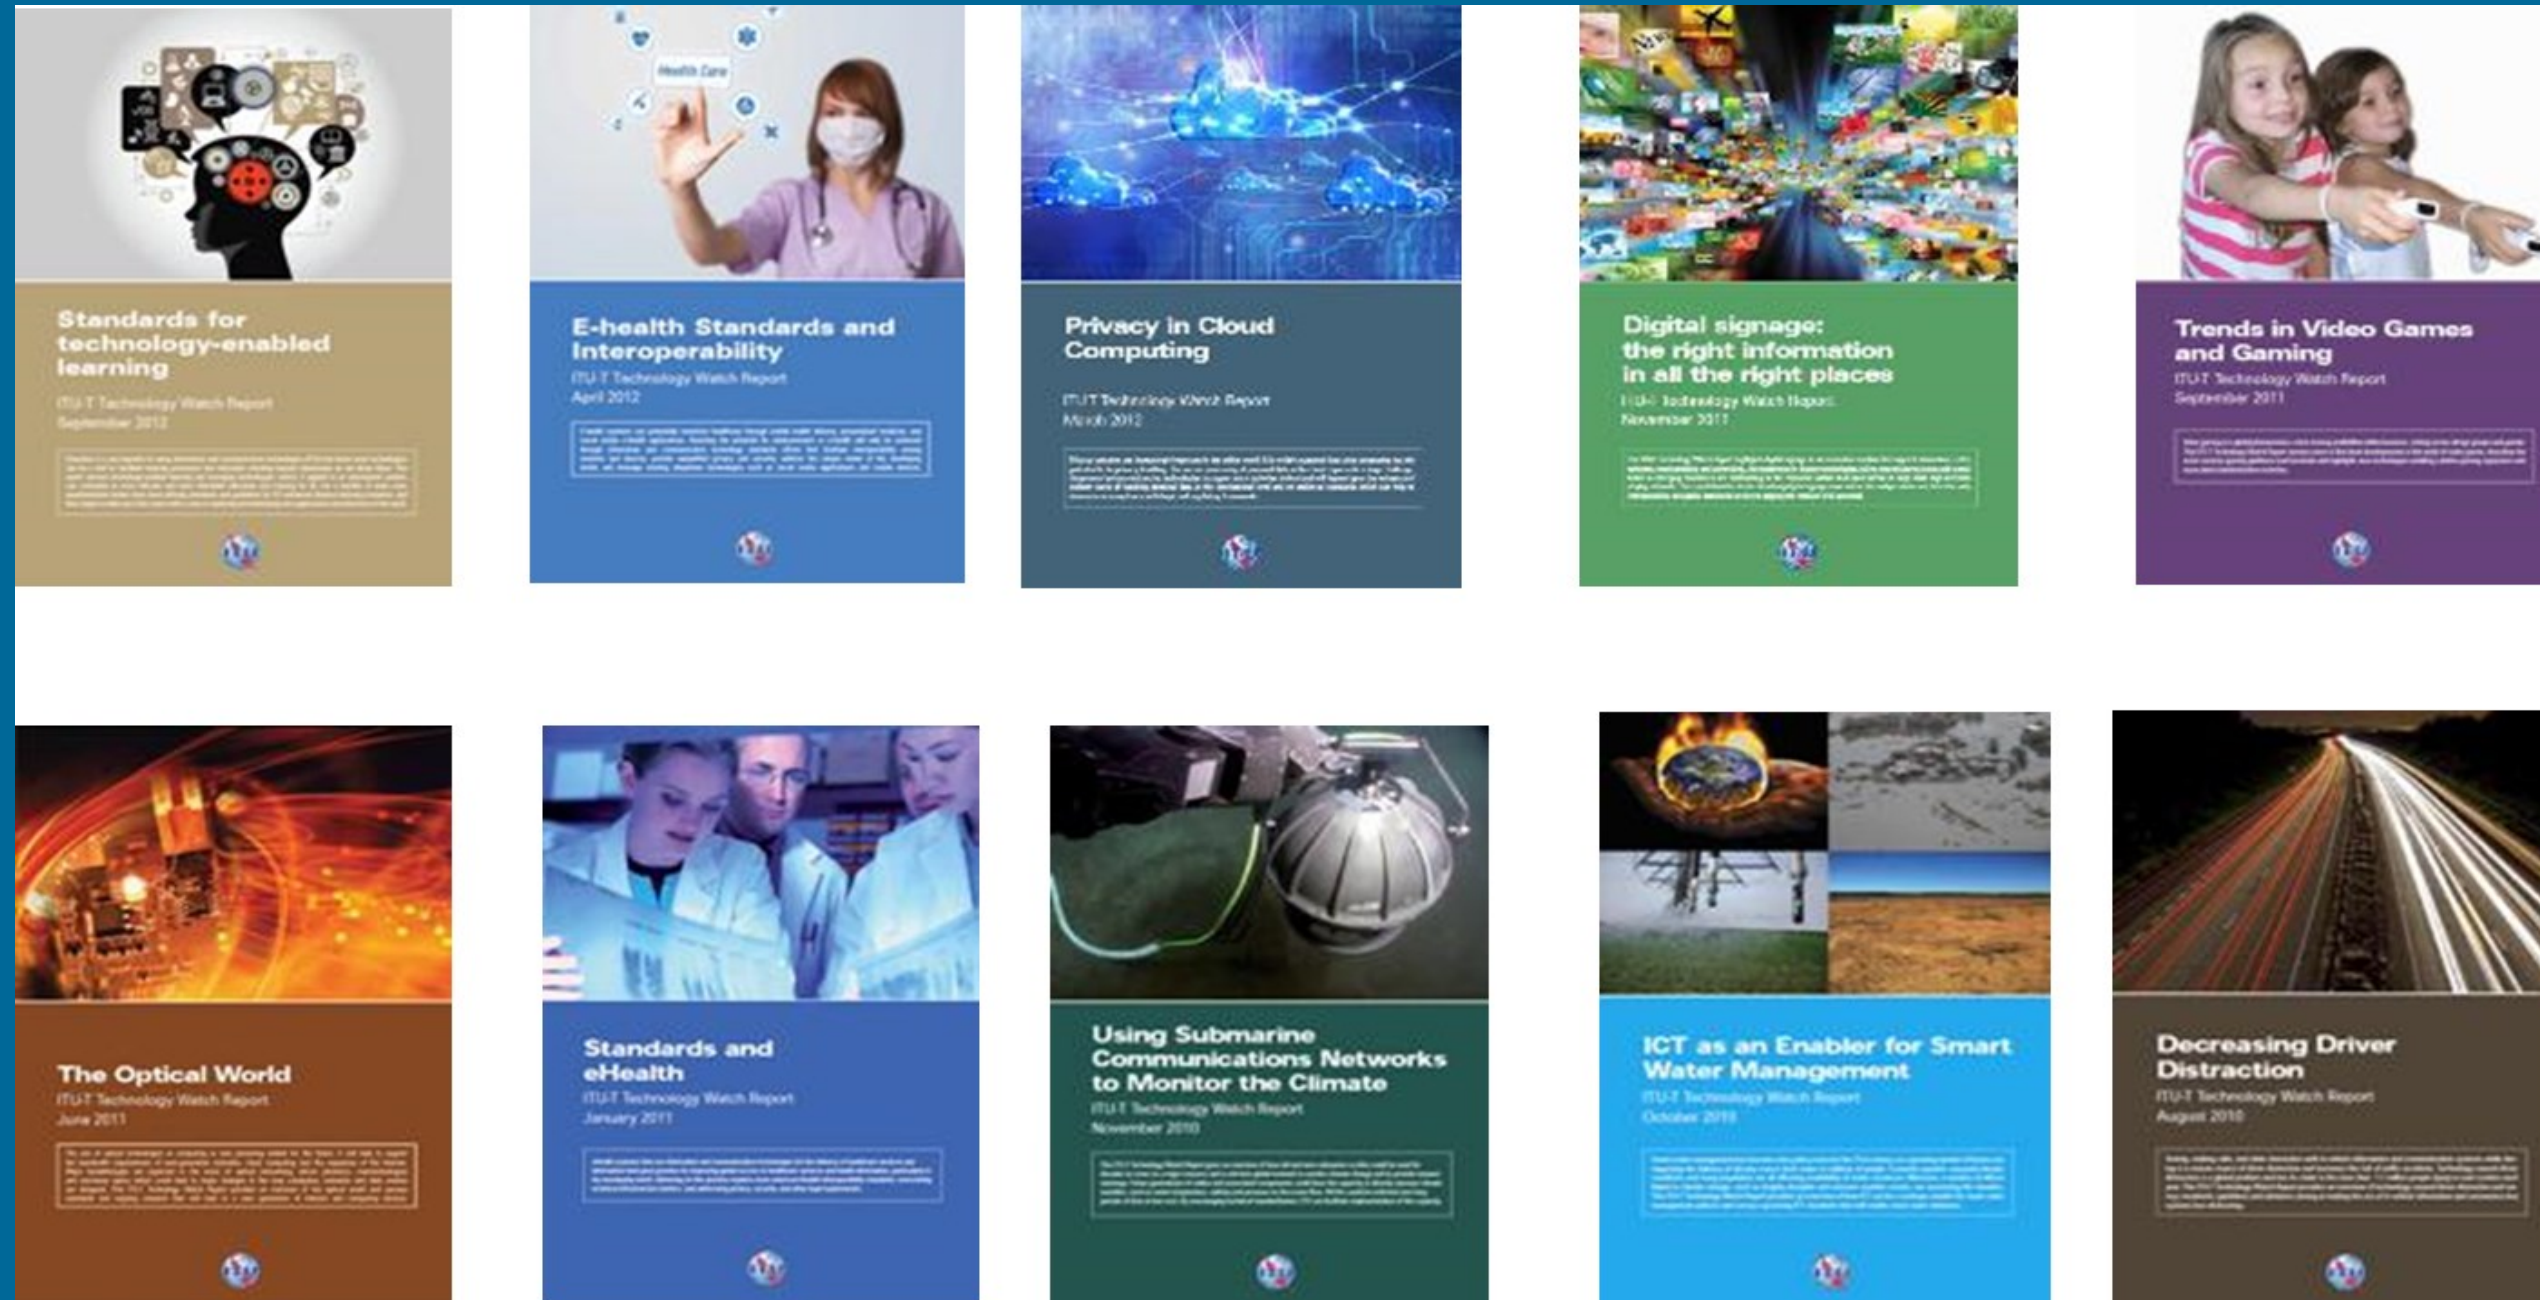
Health Care

Standards for technology-enabled learning
ITU-T Technology Watch Report
September 2012
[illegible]

E-health Standards and Interoperability
ITU-T Technology Watch Report
April 2012
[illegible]

Privacy in Cloud Computing
ITU-T Technology Watch Report
March 2012
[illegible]

Digital signage: the right information in all the right places
ITU-T Technology Watch Report
November 2011
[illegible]

Trends in Video Games and Gaming
ITU-T Technology Watch Report
September 2011
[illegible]

The Optical World
ITU-T Technology Watch Report
June 2011
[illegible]

Standards and eHealth
ITU-T Technology Watch Report
January 2011
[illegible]

Using Submarine Communications Networks to Monitor the Climate
ITU-T Technology Watch Report
November 2010
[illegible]

ICT as an Enabler for Smart Water Management
ITU-T Technology Watch Report
October 2010
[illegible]

Decreasing Driver Distraction
ITU-T Technology Watch Report
August 2010
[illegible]